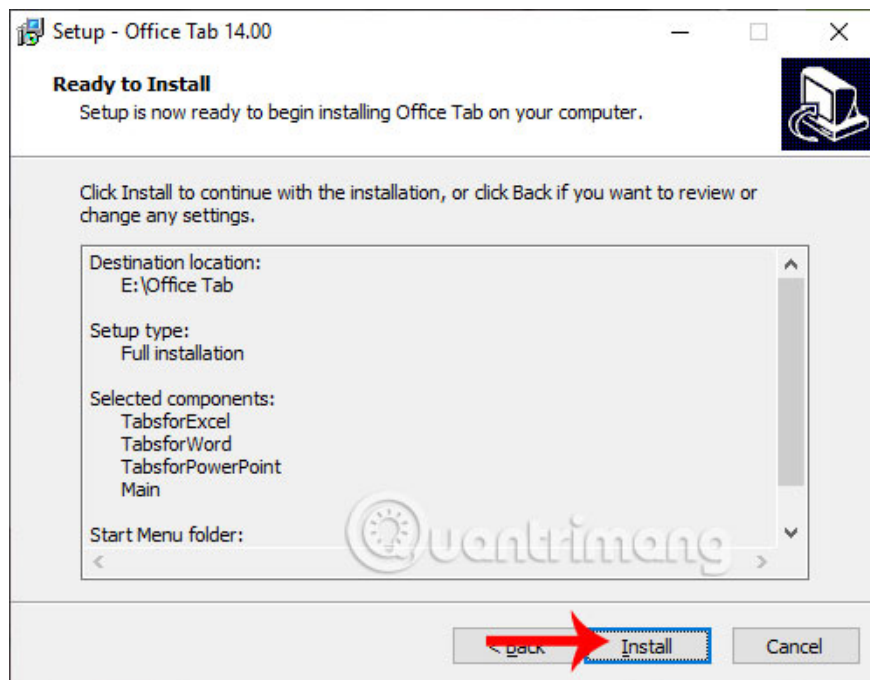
Setup - Office Tab 14.00

Ready to Install
Setup is now ready to begin installing Office Tab on your computer.

Click Install to continue with the installation, or click Back if you want to review or change any settings.

Destination location:
E:\Office Tab

Setup type:
Full installation

Selected components:
TabsforExcel
TabsforWord
TabsforPowerPoint
Main

Start Menu folder:

Quantrimang

< Back
Install
Cancel